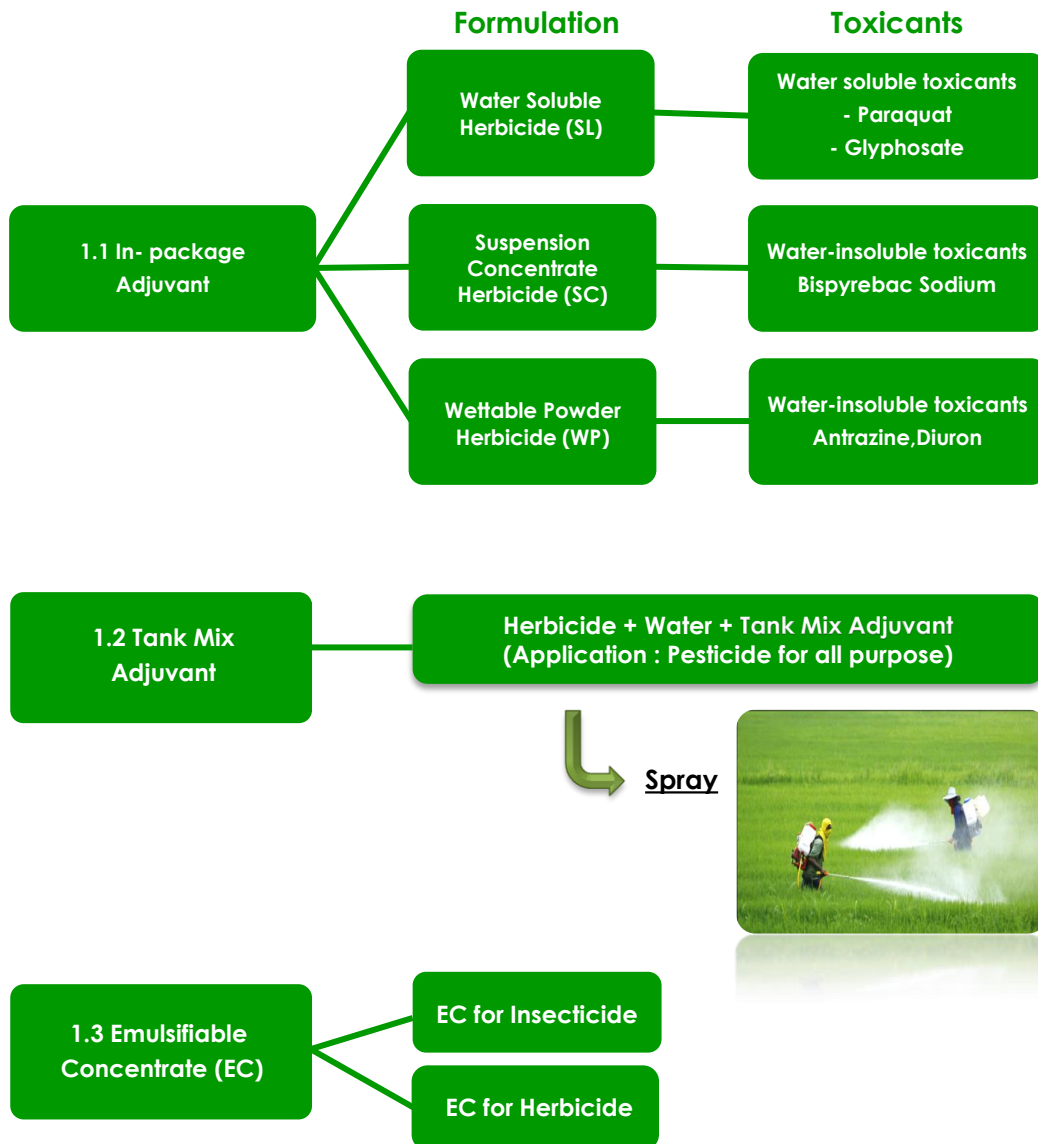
Formulation

Toxicants

1.1 In- package Adjuvant

Water Soluble Herbicide (SL)

Water soluble toxicants
- Paraquat
- Glyphosate

Suspension Concentrate Herbicide (SC)

Water-insoluble toxicants
Bispyrebac Sodium

Wettable Powder Herbicide (WP)

Water-insoluble toxicants
Antrazine,Diuron

1.2 Tank Mix Adjuvant

Herbicide + Water + Tank Mix Adjuvant
(Application : Pesticide for all purpose)

Spray

1.3 Emulsifiable Concentrate (EC)

EC for Insecticide

EC for Herbicide